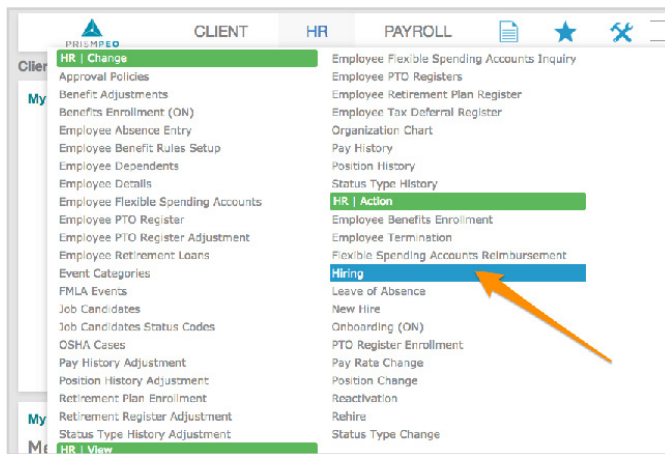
PRISMPEO

CLIENT HR PAYROLL

Clie

My

My

Me

HR | Change
Approval Policies
Benefit Adjustments
Benefits Enrollment (ON)
Employee Absence Entry
Employee Benefit Rules Setup
Employee Dependents
Employee Details
Employee Flexible Spending Accounts
Employee PTO Register
Employee PTO Register Adjustment
Employee Retirement Loans
Event Categories
FMLA Events
Job Candidates
Job Candidates Status Codes
OSHA Cases
Pay History Adjustment
Position History Adjustment
Retirement Plan Enrollment
Retirement Register Adjustment
Status Type History Adjustment
HR | View

Employee Flexible Spending Accounts Inquiry
Employee PTO Registers
Employee Retirement Plan Register
Employee Tax Deferral Register
Organization Chart
Pay History
Position History
Status Type History
HR | Action
Employee Benefits Enrollment
Employee Termination
Flexible Spending Accounts Reimbursement
Hiring
Leave of Absence
New Hire
Onboarding (ON)
PTO Register Enrollment
Pay Rate Change
Position Change
Reactivation
Rehire
Status Type Change